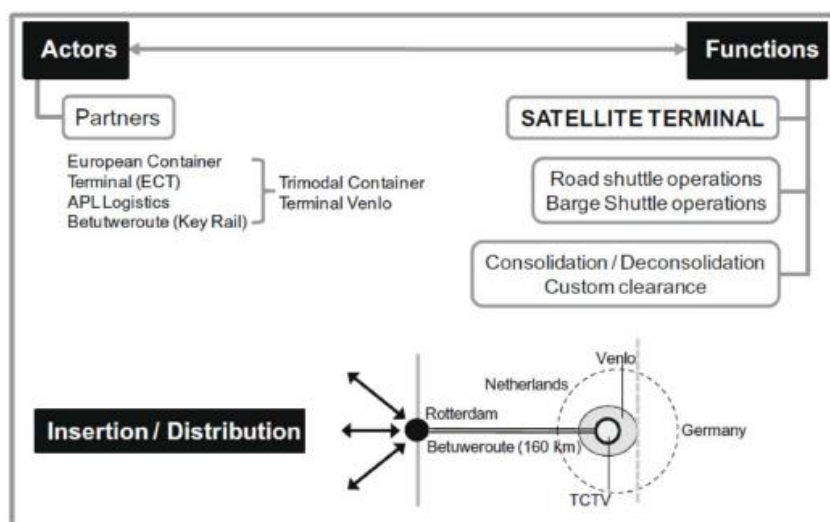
Actors

Functions

Partners

European Container Terminal (ECT)
APL Logistics
Betutweroute (Key Rail)

Trimodal Container Terminal Venlo

SATELLITE TERMINAL

Road shuttle operations
Barge Shuttle operations

Consolidation / Deconsolidation
Custom clearance

Insertion / Distribution

Venlo

Netherlands

Rotterdam

Betuweroute (160 km)

Germany

TCTV